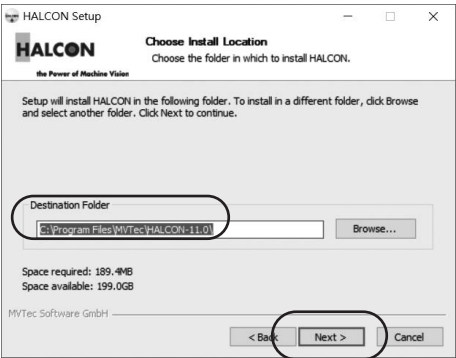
HALCON Setup

HALCON
the Power of Machine Vision

Choose Install Location
Choose the folder in which to install HALCON.

Setup will install HALCON in the following folder. To install in a different folder, click Browse and select another folder. Click Next to continue.

Destination Folder
C:\Program Files\MVTec\HALCON-11.0\

Browse...

Space required: 189.4MB
Space available: 199.0GB

MVTec Software GmbH

< Back
Next >
Cancel